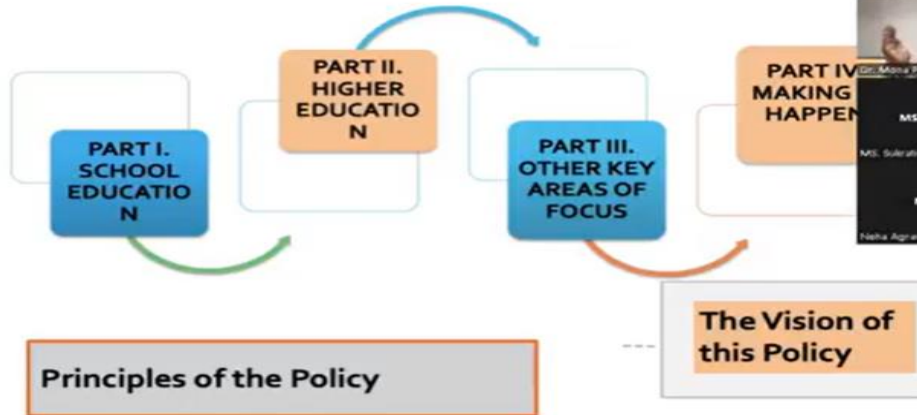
PART I. SCHOOL EDUCATIO N

PART II. HIGHER EDUCATIO N

PART III. OTHER KEY AREAS OF FOCUS

PART IV MAKING HAPPEN

Dr. Mona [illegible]

MS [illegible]

MS. Sukrati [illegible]

Neha Agra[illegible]

The Vision of this Policy

Principles of the Policy